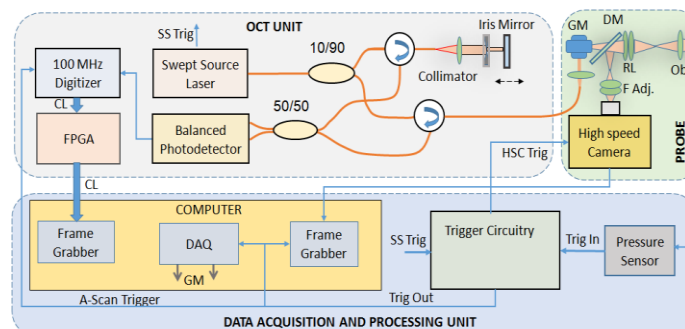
OCT UNIT

SS Trig

100 MHz Digitizer

Swept Source Laser

10/90

Iris Mirror

Collimator

CL

FPGA

Balanced Photodetector

50/50

GM

DM

RL

Ob

F Adj.

High speed Camera

PROBE

HSC Trig

CL

COMPUTER

Frame Grabber

DAQ

GM

Frame Grabber

SS Trig

Trigger Circuitry

Trig In

Pressure Sensor

A-Scan Trigger

Trig Out

DATA ACQUISITION AND PROCESSING UNIT